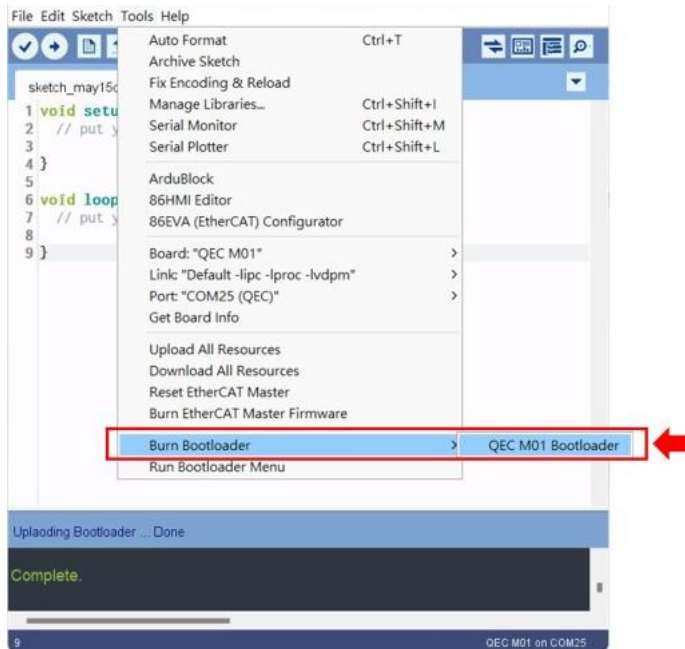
File Edit Sketch Tools Help

sketch_may15c

1 void setu
2 // put y
3
4 }
5
6 void loop
7 // put y
8
9 }

Auto Format Ctrl+T
Archive Sketch
Fix Encoding & Reload
Manage Libraries... Ctrl+Shift+I
Serial Monitor Ctrl+Shift+M
Serial Plotter Ctrl+Shift+L

ArduBlock
86HMI Editor
86EVA (EtherCAT) Configurator

Board: "QEC M01"
Link: "Default -lipc -lproc -lvdpm"
Port: "COM25 (QEC)"
Get Board Info

Upload All Resources
Download All Resources
Reset EtherCAT Master
Burn EtherCAT Master Firmware

Burn Bootloader
Run Bootloader Menu

QEC M01 Bootloader

Uplaoding Bootloader ... Done

Complete.

9

QEC M01 on COM25